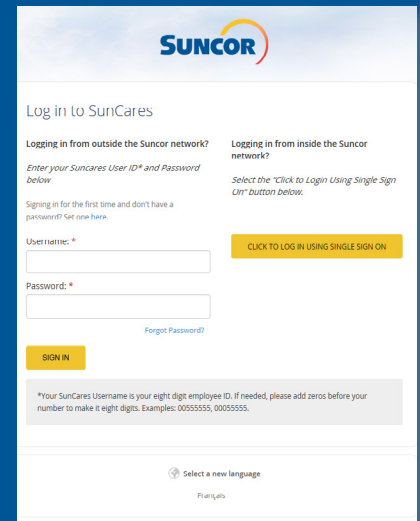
SUNCOR

Log in to SunCares

Logging in from outside the Suncor network?

Enter your Suncares User ID* and Password below

Signing in for the first time and don't have a password? Set one here.

Username: *

Password: *

Forgot Password?

SIGN IN

Logging in from inside the Suncor network?

Select the "Click to Login Using Single Sign On" button below.

CLICK TO LOG IN USING SINGLE SIGN ON

*Your SunCares Username is your eight digit employee ID. If needed, please add zeros before your number to make it eight digits. Examples: 00555555, 00055555.

Select a new language

Français